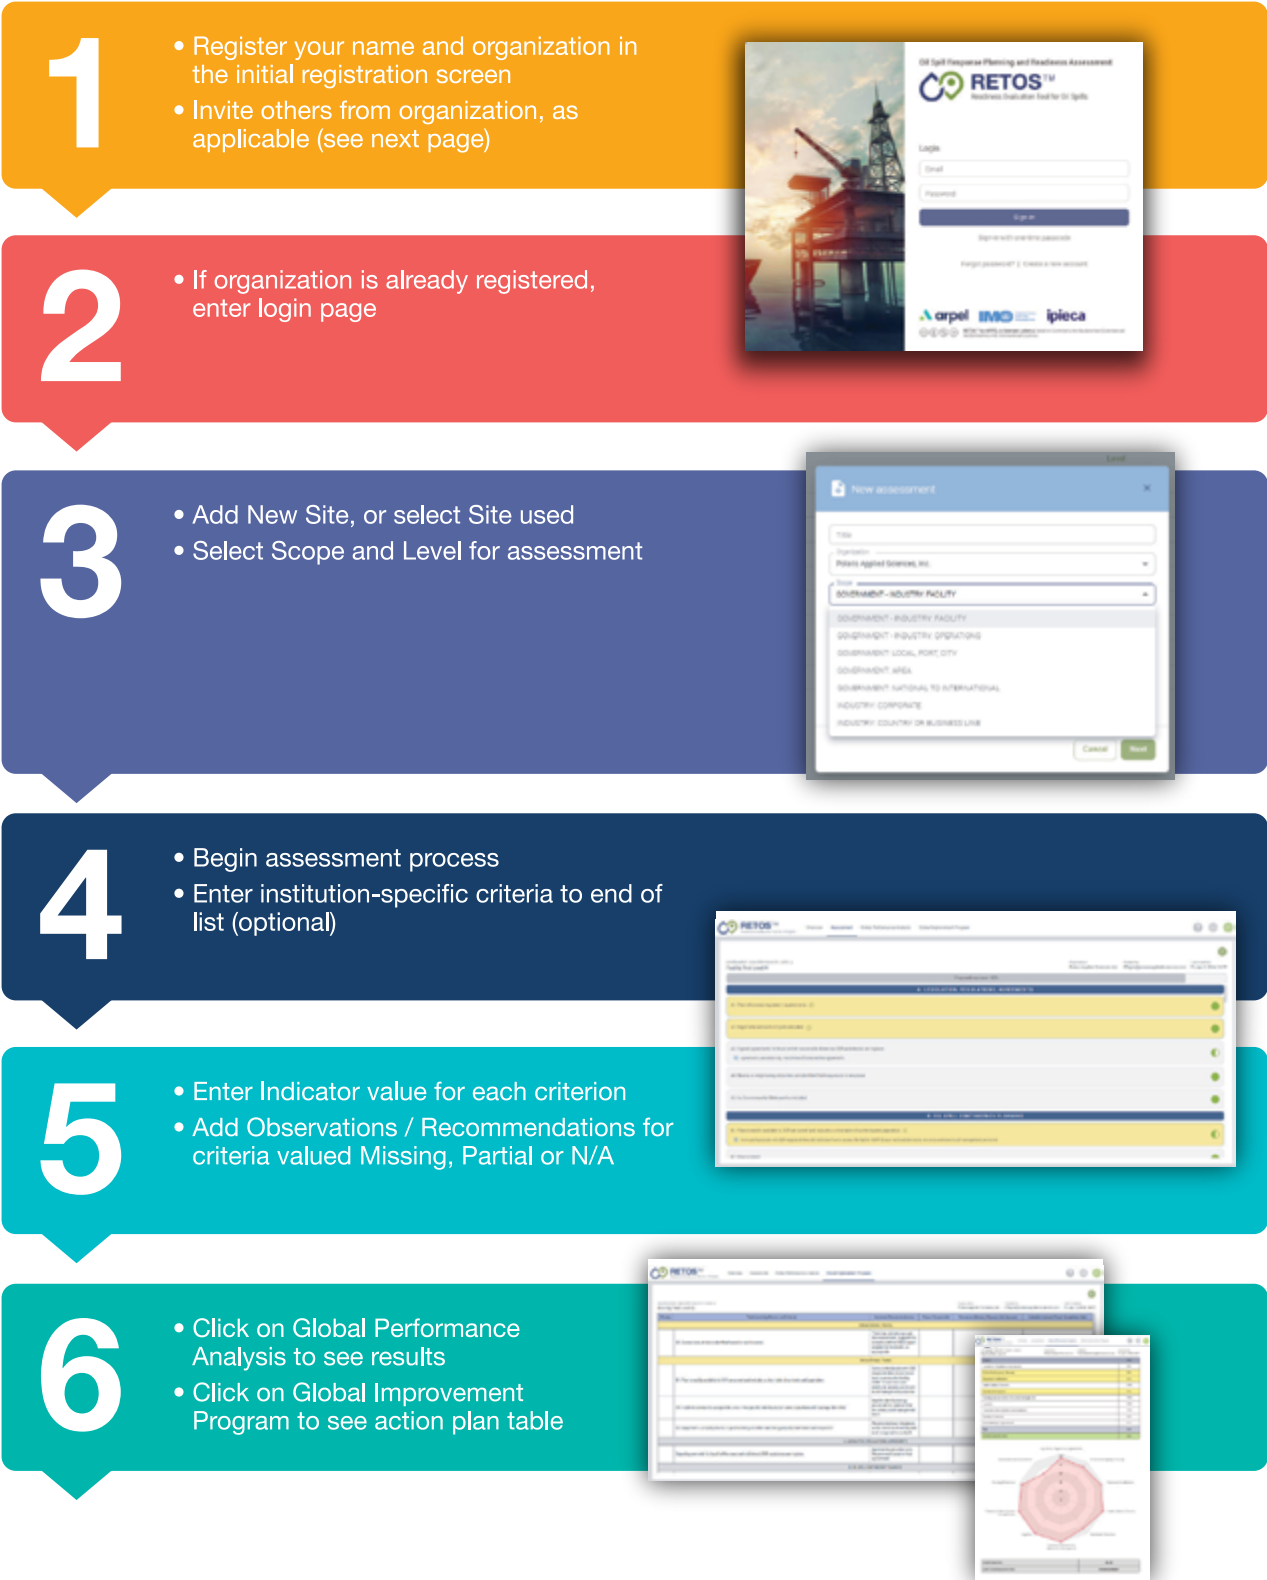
1

• Register your name and organization in the initial registration screen
• Invite others from organization, as applicable (see next page)

Oil Spill Response Planning and Readiness Assessment
RETOS™
Readiness Evaluation Tool for Oil Spills
Login
Email
Password
Sign in
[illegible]
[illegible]
arpel IMO ipieca

2

• If organization is already registered, enter login page

3

• Add New Site, or select Site used
• Select Scope and Level for assessment

New assessment
Title
Organization
Polaris Applied Sciences, Inc.
Scope
GOVERNMENT - INDUSTRY FACILITY
GOVERNMENT - INDUSTRY FACILITY
GOVERNMENT - INDUSTRY OPERATIONS
GOVERNMENT LOCAL, PORT, CITY
GOVERNMENT AREA
GOVERNMENT NATIONAL TO INTERNATIONAL
INDUSTRY CORPORATE
INDUSTRY COUNTRY OR BUSINESS LINE
Cancel
Next

4

• Begin assessment process
• Enter institution-specific criteria to end of list (optional)

RETOS™

5

• Enter Indicator value for each criterion
• Add Observations / Recommendations for criteria valued Missing, Partial or N/A

6

• Click on Global Performance Analysis to see results
• Click on Global Improvement Program to see action plan table

RETOS™